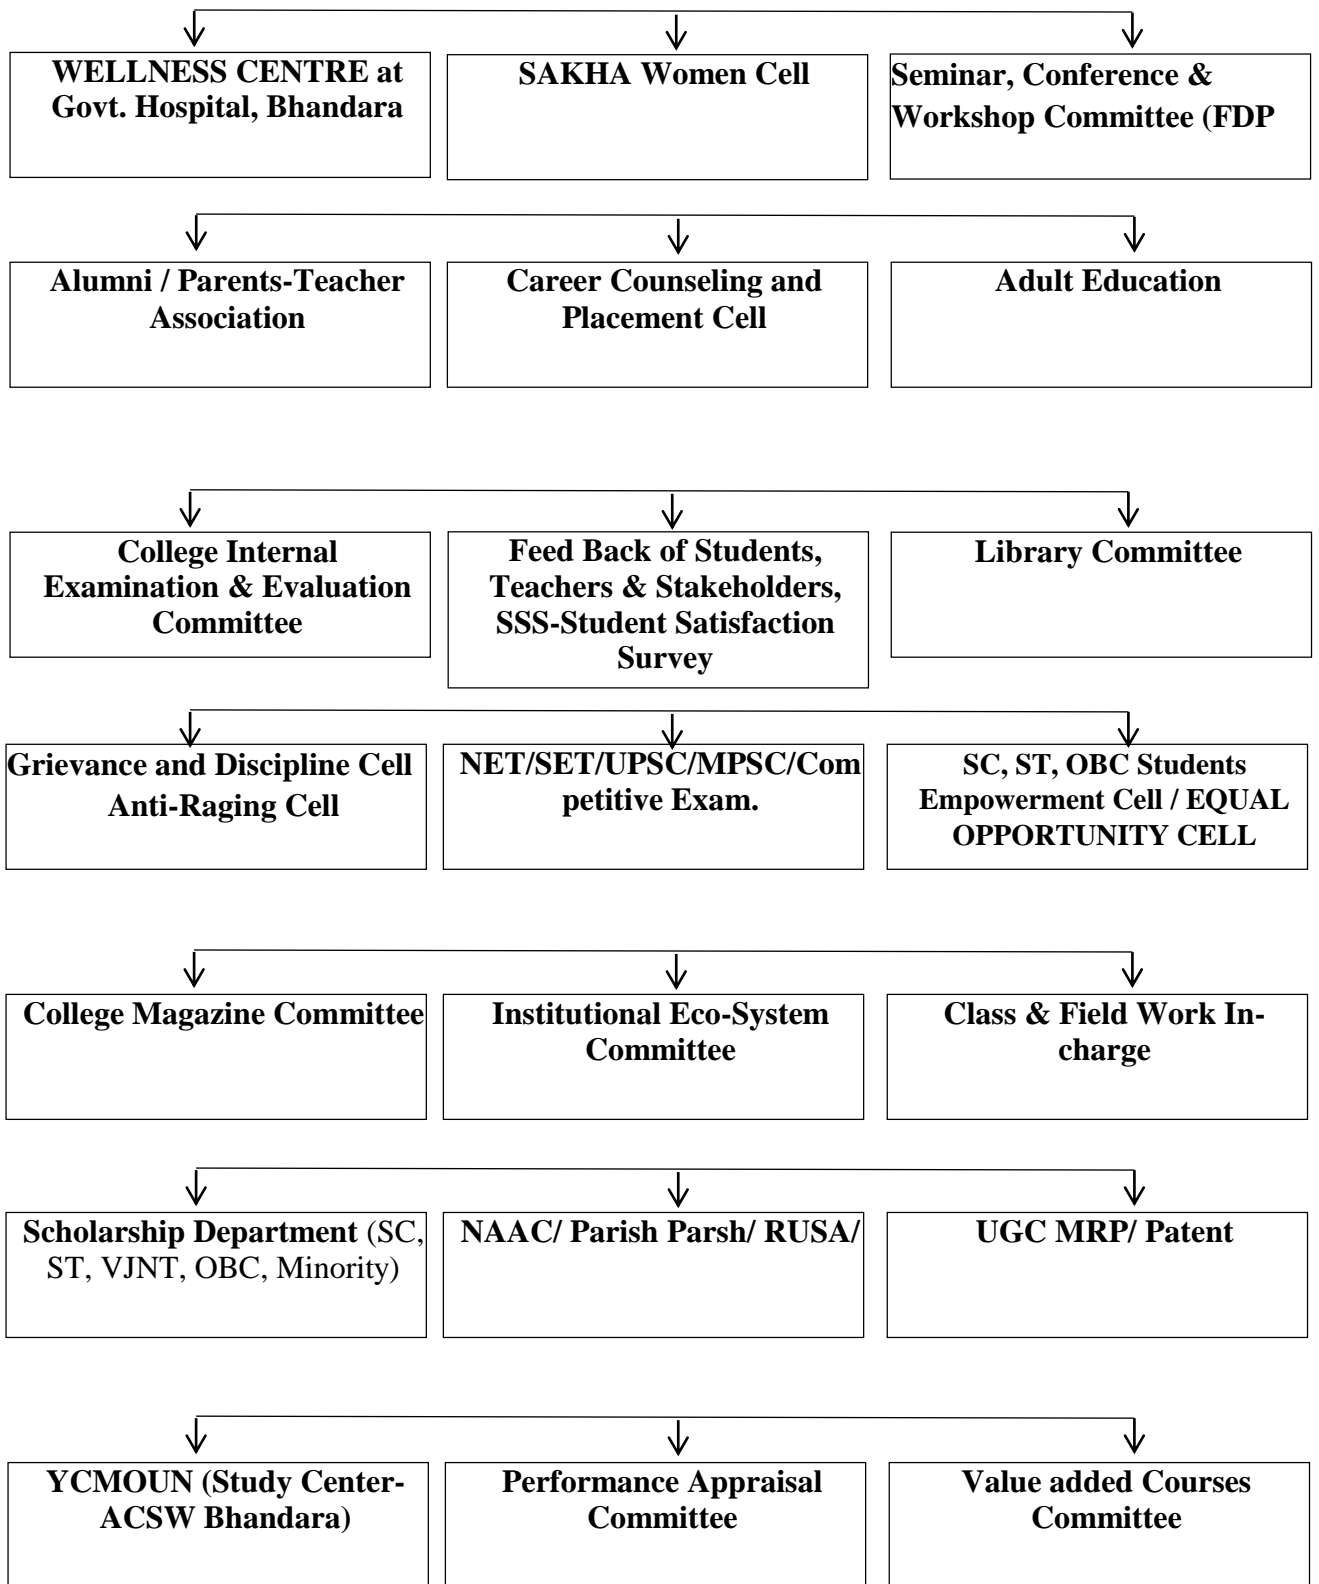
WELLNESS CENTRE at Govt. Hospital, Bhandara

SAKHA Women Cell

Seminar, Conference & Workshop Committee (FDP

Alumni / Parents-Teacher Association

Career Counseling and Placement Cell

Adult Education

College Internal Examination & Evaluation Committee

Feed Back of Students, Teachers & Stakeholders, SSS-Student Satisfaction Survey

Library Committee

Grievance and Discipline Cell Anti-Raging Cell

NET/SET/UPSC/MPSC/Competitive Exam.

SC, ST, OBC Students Empowerment Cell / EQUAL OPPORTUNITY CELL

College Magazine Committee

Institutional Eco-System Committee

Class & Field Work Incharge

Scholarship Department (SC, ST, VJNT, OBC, Minority)

NAAC/ Parish Parsh/ RUSA/

UGC MRP/ Patent

YCMOUN (Study Center-ACSW Bhandara)

Performance Appraisal Committee

Value added Courses Committee